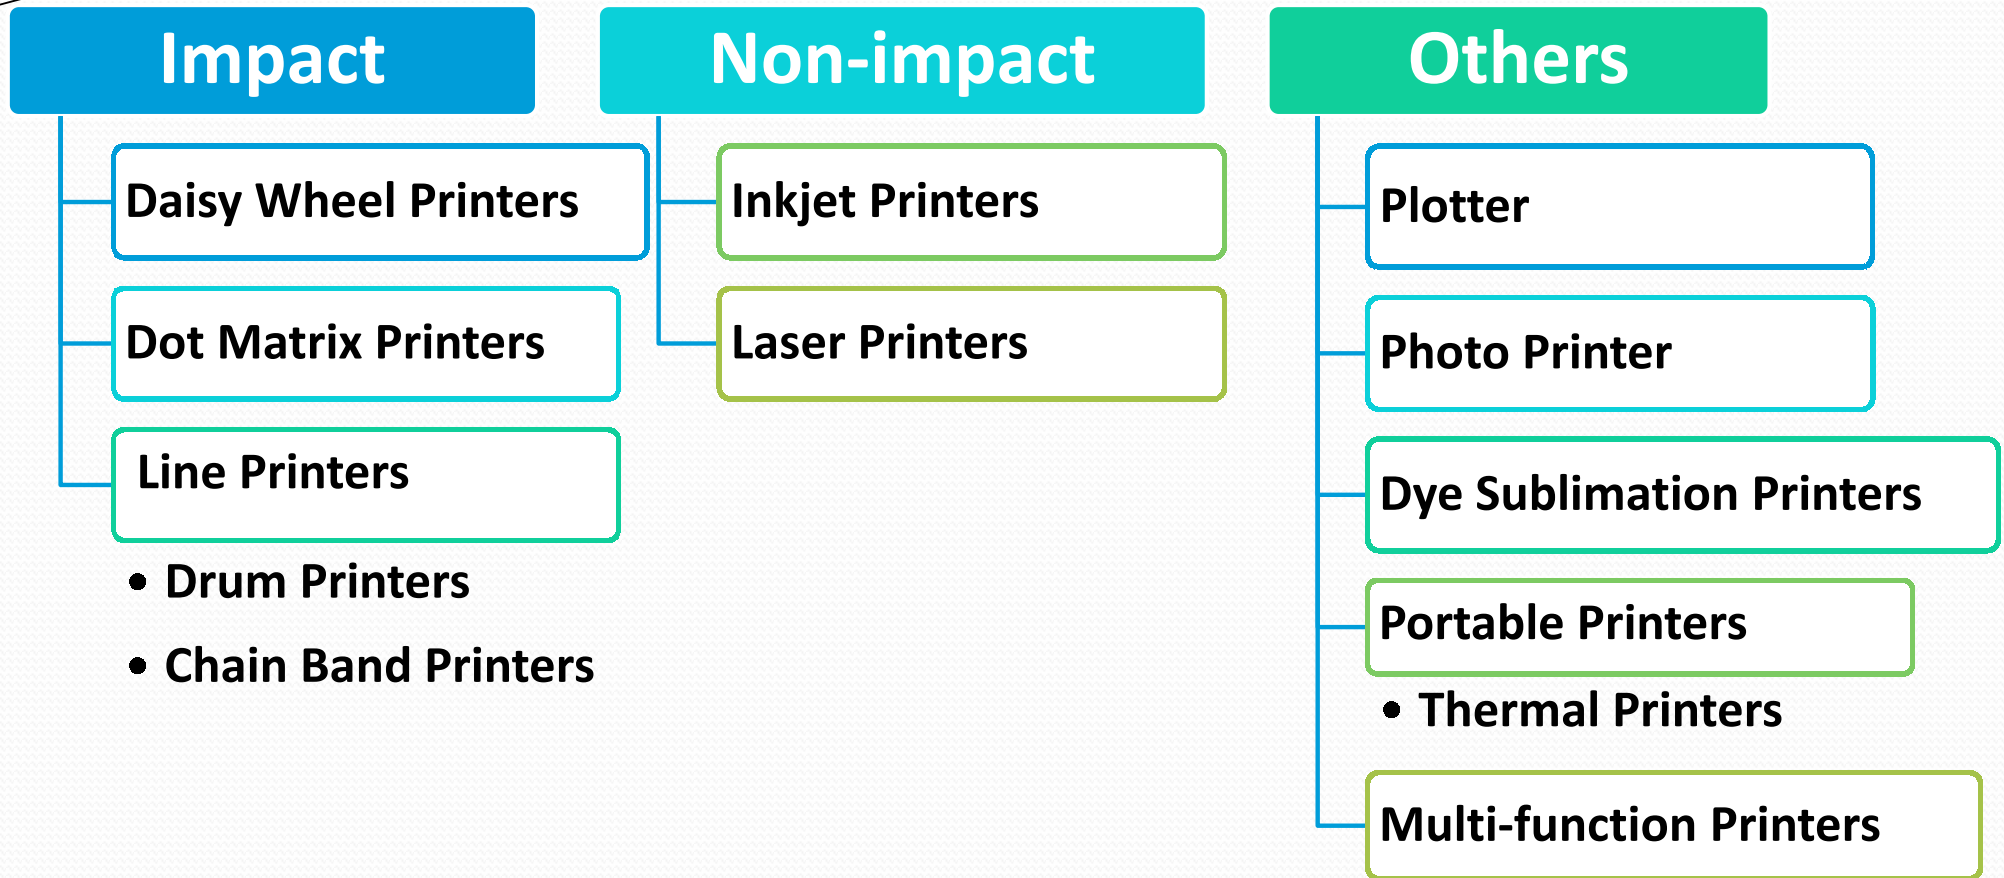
Impact

Daisy Wheel Printers

Dot Matrix Printers

Line Printers

- Drum Printers
- Chain Band Printers

Non-impact

Inkjet Printers

Laser Printers

Others

Plotter

Photo Printer

Dye Sublimation Printers

Portable Printers

- Thermal Printers

Multi-function Printers